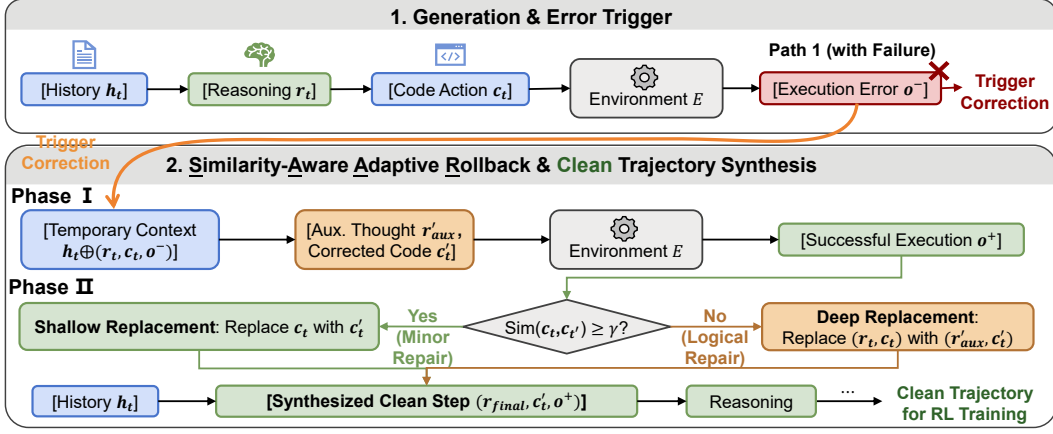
1. Generation & Error Trigger

Path 1 (with Failure)

[History $h_t$]

[Reasoning $r_t$]

[Code Action $c_t$]

Environment $E$

[Execution Error $o^-$]

Trigger Correction

Trigger Correction

2. Similarity-Aware Adaptive Rollback & Clean Trajectory Synthesis

Phase Ⅰ

[Temporary Context $h_t \oplus (r_t, c_t, o^-)$]

[Aux. Thought $r'_{aux}$, Corrected Code $c'_t$]

Environment $E$

[Successful Execution $o^+$]

Phase Ⅱ

Shallow Replacement: Replace $c_t$ with $c'_t$

Yes (Minor Repair)

$\text{Sim}(c_t, c_{t'}) \geq \gamma$?

No (Logical Repair)

Deep Replacement: Replace $(r_t, c_t)$ with $(r'_{aux}, c'_t)$

[History $h_t$]

[Synthesized Clean Step $(r_{final}, c'_t, o^+)$]

Reasoning

...

Clean Trajectory for RL Training